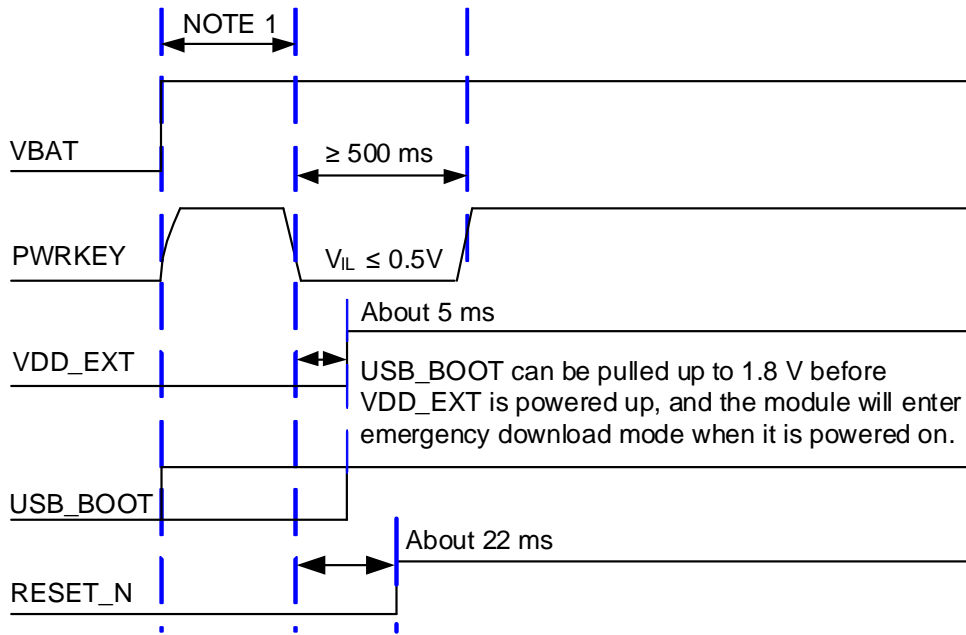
NOTE 1

VBAT

≥ 500 ms

PWRKEY

$V_{IL}$ ≤ 0.5V

About 5 ms

VDD_EXT

USB_BOOT can be pulled up to 1.8 V before VDD_EXT is powered up, and the module will enter emergency download mode when it is powered on.

USB_BOOT

About 22 ms

RESET_N